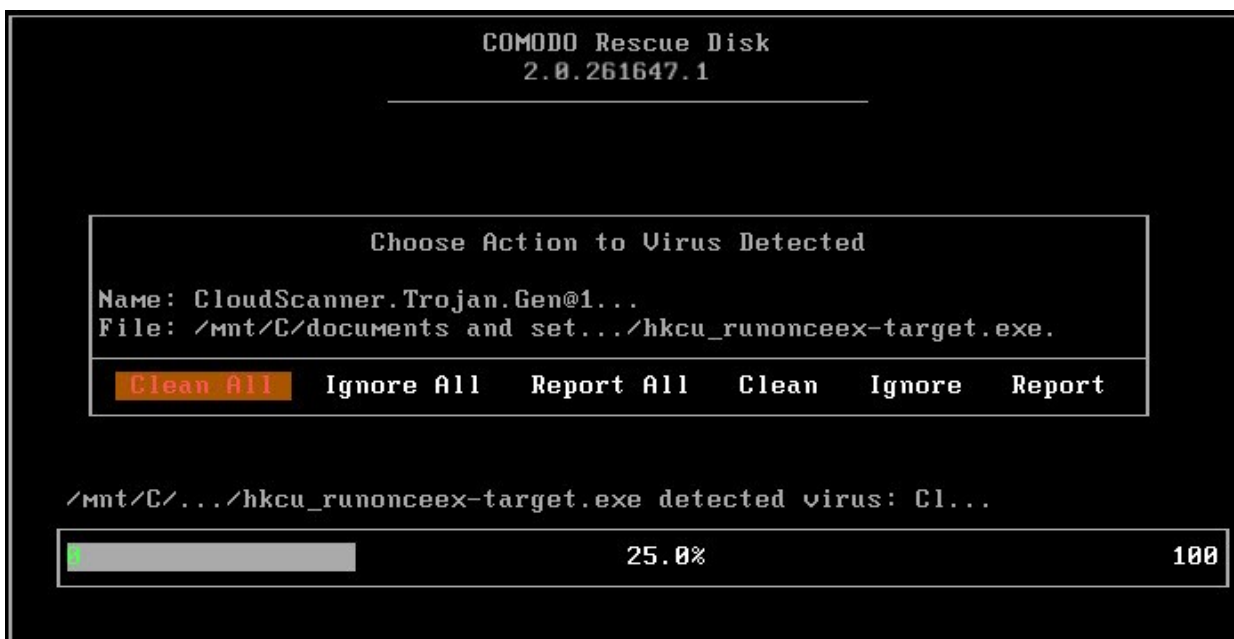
COMODO Rescue Disk
2.0.261647.1

Choose Action to Virus Detected

Name: CloudScanner.Trojan.Gen@1...
File: /mnt/C/documents and set.../hkcu_runonceex-target.exe.

Clean All Ignore All Report All Clean Ignore Report

/mnt/C/.../hkcu_runonceex-target.exe detected virus: Cl...

0 25.0% 100